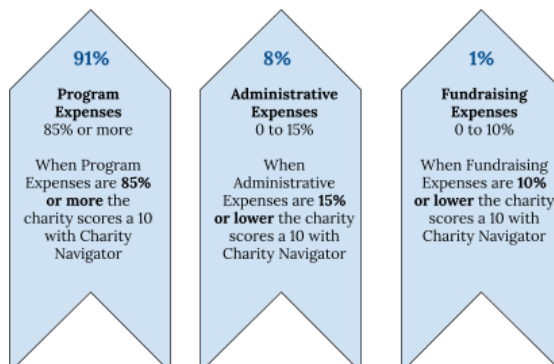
91%

Program Expenses
85% or more

When Program Expenses are 85% or more the charity scores a 10 with Charity Navigator

8%

Administrative Expenses
0 to 15%

When Administrative Expenses are 15% or lower the charity scores a 10 with Charity Navigator

1%

Fundraising Expenses
0 to 10%

When Fundraising Expenses are 10% or lower the charity scores a 10 with Charity Navigator